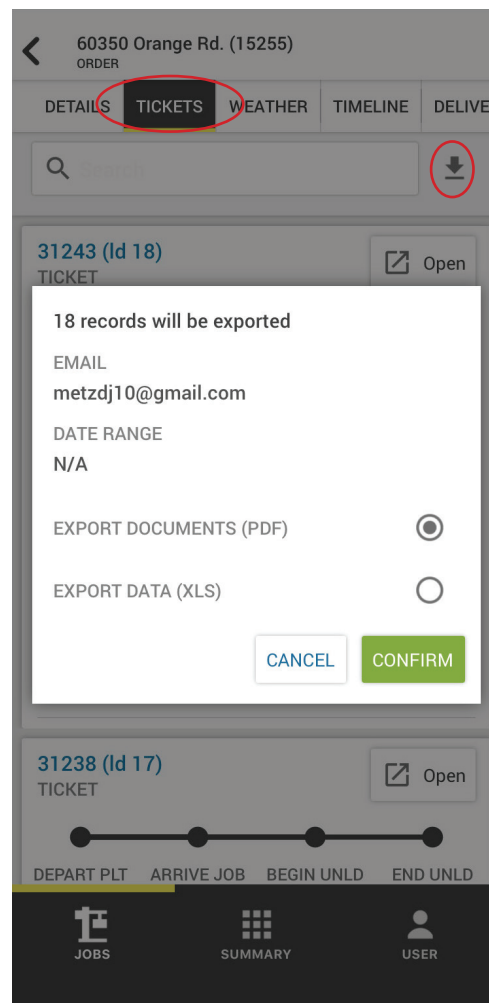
60350 Orange Rd. (15255)
ORDER

DETAILS TICKETS WEATHER TIMELINE DELIVE

Search

31243 (ld 18)
TICKET
Open

18 records will be exported

EMAIL
metzdj10@gmail.com

DATE RANGE
N/A

EXPORT DOCUMENTS (PDF)

EXPORT DATA (XLS)

CANCEL CONFIRM

31238 (ld 17)
TICKET
Open

DEPART PLT ARRIVE JOB BEGIN UNLD END UNLD

JOBS SUMMARY USER